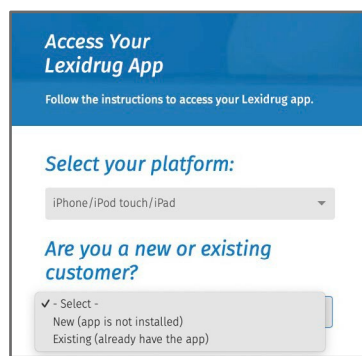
Access Your Lexidrug App

Follow the instructions to access your Lexidrug app.

Select your platform:

iPhone/iPod touch/iPad

Are you a new or existing customer?

✓ - Select -
New (app is not installed)
Existing (already have the app)